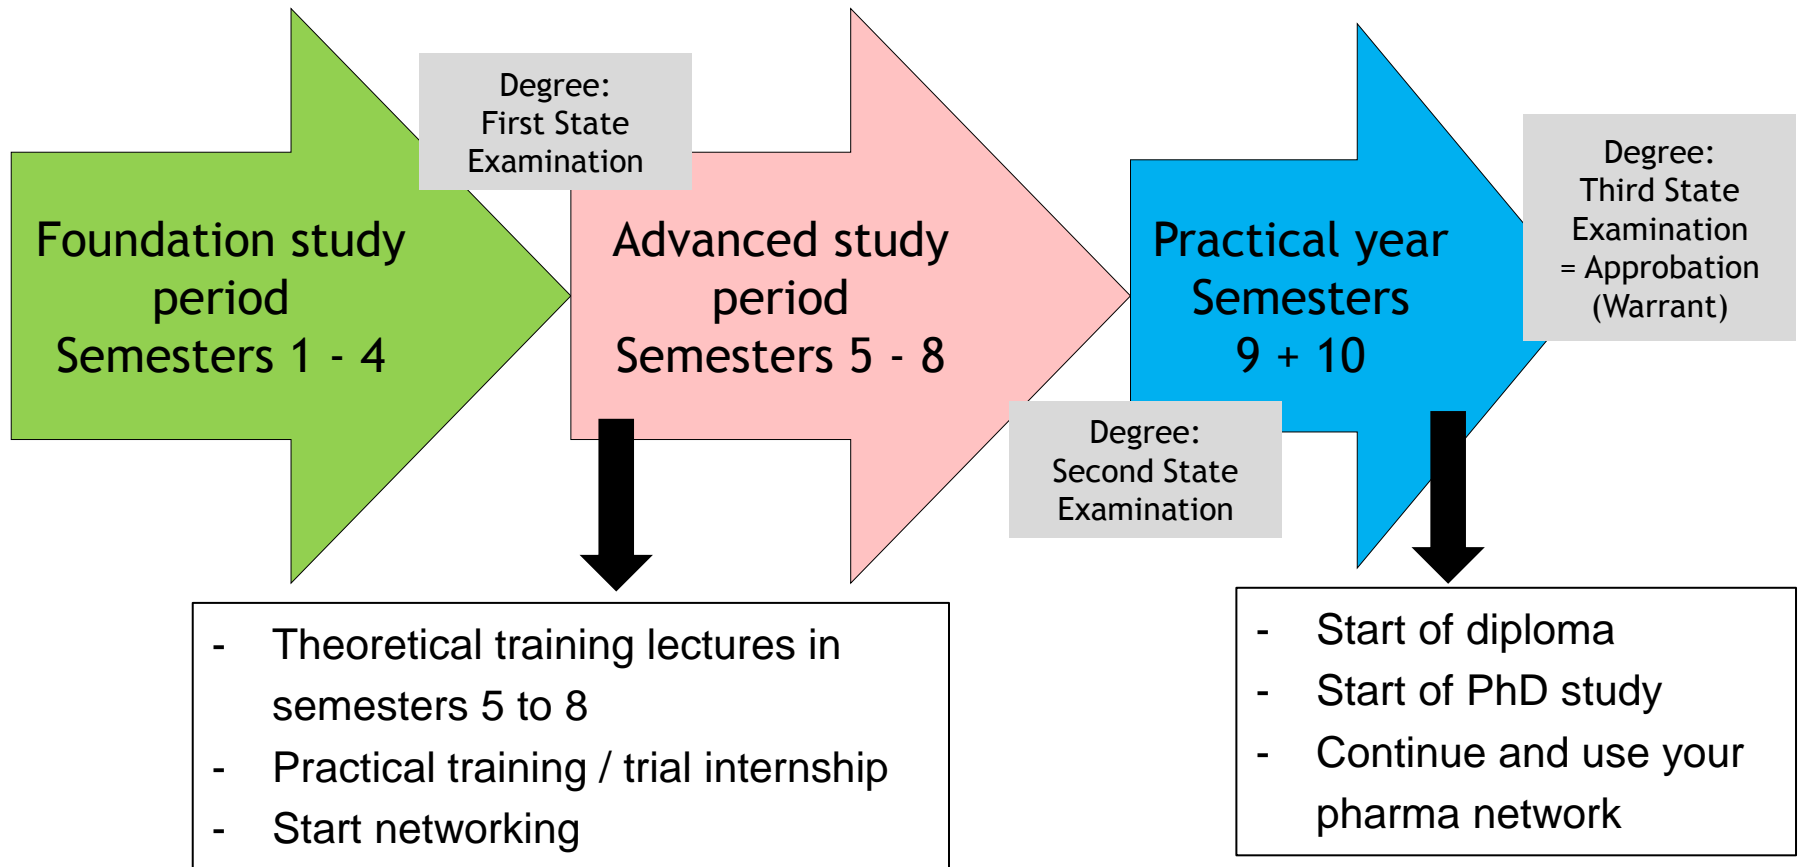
Foundation study period
Semesters 1 - 4

Degree:
First State
Examination

Advanced study period
Semesters 5 - 8

Degree:
Second State
Examination

Practical year
Semesters
9 + 10

Degree:
Third State
Examination
= Approbation
(Warrant)

- Theoretical training lectures in semesters 5 to 8
- Practical training / trial internship
- Start networking

- Start of diploma
- Start of PhD study
- Continue and use your pharma network